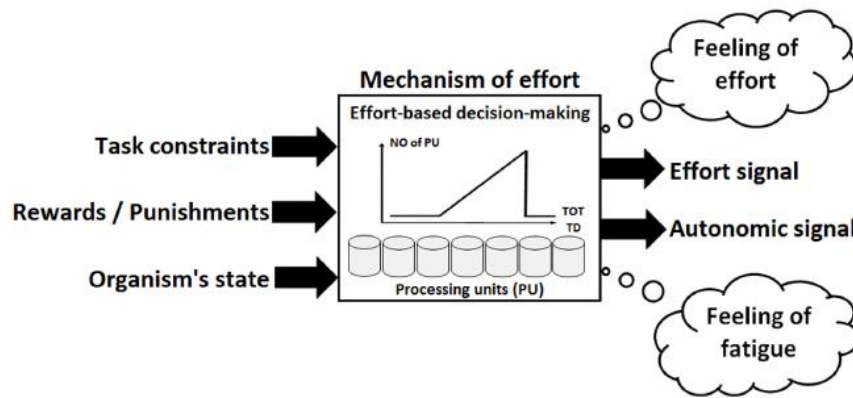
Feeling of effort

Mechanism of effort

Effort-based decision-making

NO of PU

TOT

TD

Processing units (PU)

Task constraints

Rewards / Punishments

Organism's state

Effort signal

Autonomic signal

Feeling of fatigue